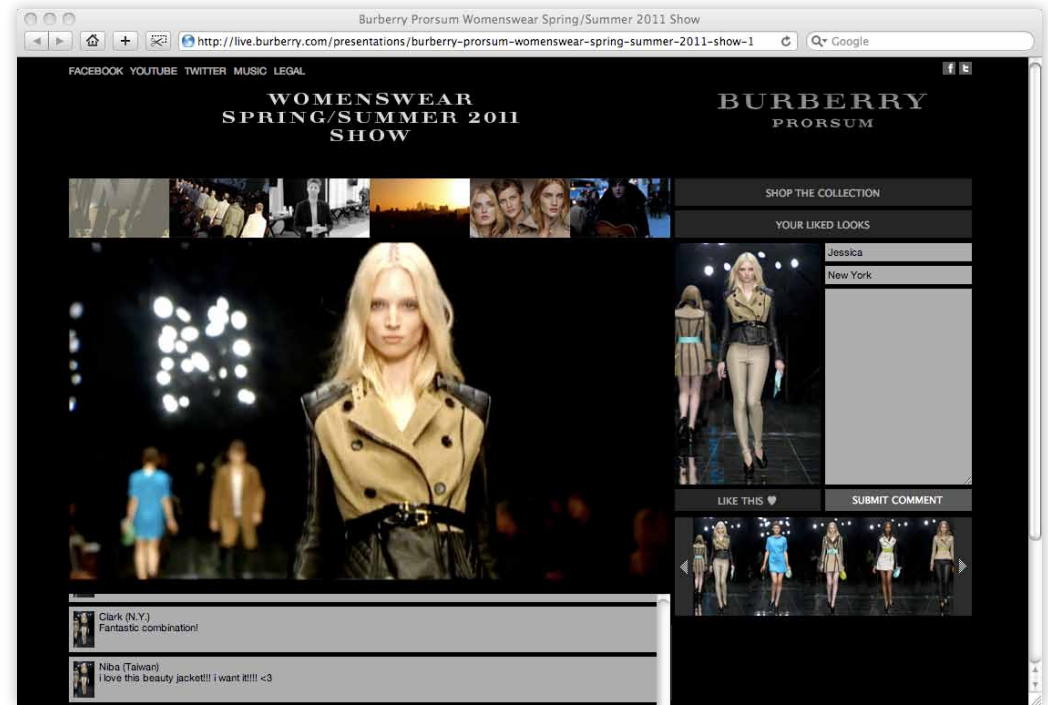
Burberry Prorsum Womenswear Spring/Summer 2011 Show

http://live.burberry.com/presentations/burberry-prorsum-womenswear-spring-summer-2011-show-1

Google

FACEBOOK YOUTUBE TWITTER MUSIC LEGAL

WOMENSWEAR SPRING/SUMMER 2011 SHOW

BURBERRY PRORSUM

SHOP THE COLLECTION

YOUR LIKED LOOKS

Jessica

New York

LIKE THIS ♥

SUBMIT COMMENT

Clark (N.Y.)
Fantastic combination!

Niba (Taiwan)
i love this beauty jacket!!! i want it!!!! <3